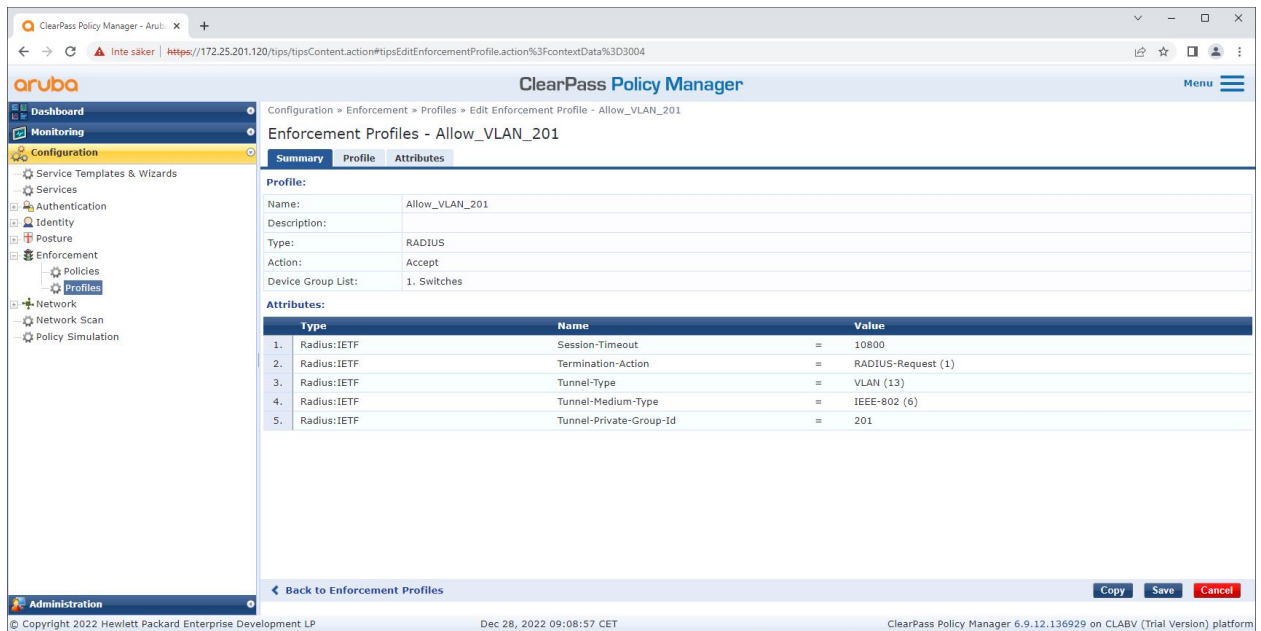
ClearPass Policy Manager - Arub ×  +

Inte säker | https://172.25.201.120/tips/tipsContent.action#tipsEditEnforcementProfile.action%3FcontextData%3D3004

aruba

ClearPass Policy Manager

Menu

Dashboard
Monitoring
Configuration
Service Templates & Wizards
Services
Authentication
Identity
Posture
Enforcement
Policies
Profiles
Network
Network Scan
Policy Simulation

Configuration » Enforcement » Profiles » Edit Enforcement Profile - Allow_VLAN_201

Enforcement Profiles - Allow_VLAN_201

Summary | Profile | Attributes

Profile:

| | |
|---|---|
| Name: | Allow_VLAN_201 |
| Description: | |
| Type: | RADIUS |
| Action: | Accept |
| Device Group List: | 1. Switches |

Attributes:

| | Type | Name | | Value |
|---|---|---|---|---|
| 1. | Radius:IETF | Session-Timeout | = | 10800 |
| 2. | Radius:IETF | Termination-Action | = | RADIUS-Request (1) |
| 3. | Radius:IETF | Tunnel-Type | = | VLAN (13) |
| 4. | Radius:IETF | Tunnel-Medium-Type | = | IEEE-802 (6) |
| 5. | Radius:IETF | Tunnel-Private-Group-Id | = | 201 |

Back to Enforcement Profiles

Copy  Save  Cancel

Administration

© Copyright 2022 Hewlett Packard Enterprise Development LP

Dec 28, 2022 09:08:57 CET

ClearPass Policy Manager 6.9.12.136929 on CLABV (Trial Version) platform